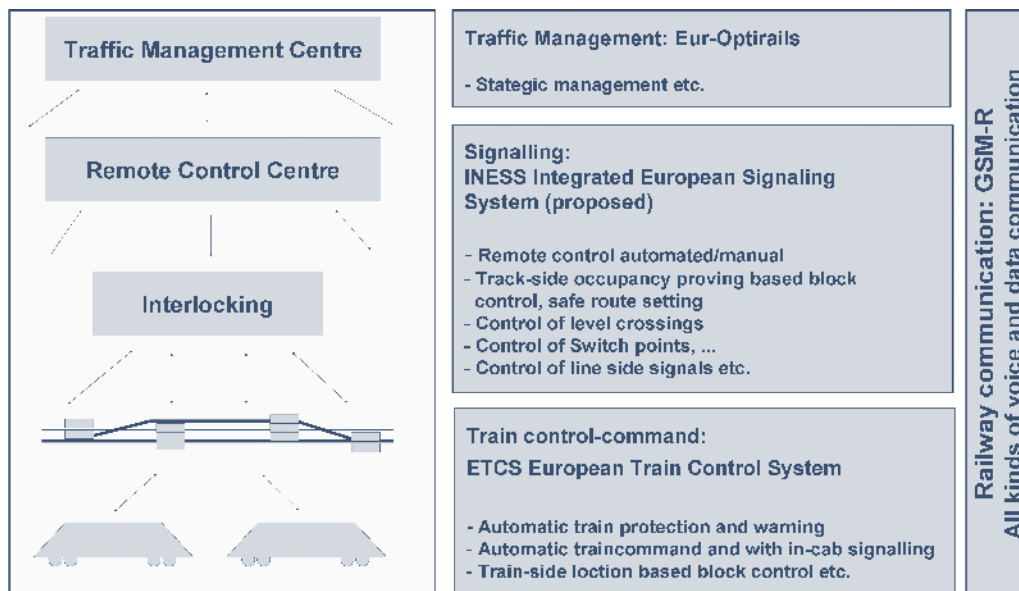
Traffic Management Centre

Remote Control Centre

Interlocking

Traffic Management: Eur-Optirails

- Stategic management etc.

Signalling:
INESS Integrated European Signaling System (proposed)

- Remote control automated/manual
- Track-side occupancy proving based block control, safe route setting
- Control of level crossings
- Control of Switch points, ...
- Control of line side signals etc.

Train control-command:
ETCS European Train Control System

- Automatic train protection and warning
- Automatic traincommand and with in-cab signalling
- Train-side loction based block control etc.

Railway communication: GSM-R
All kinds of voice and data communication